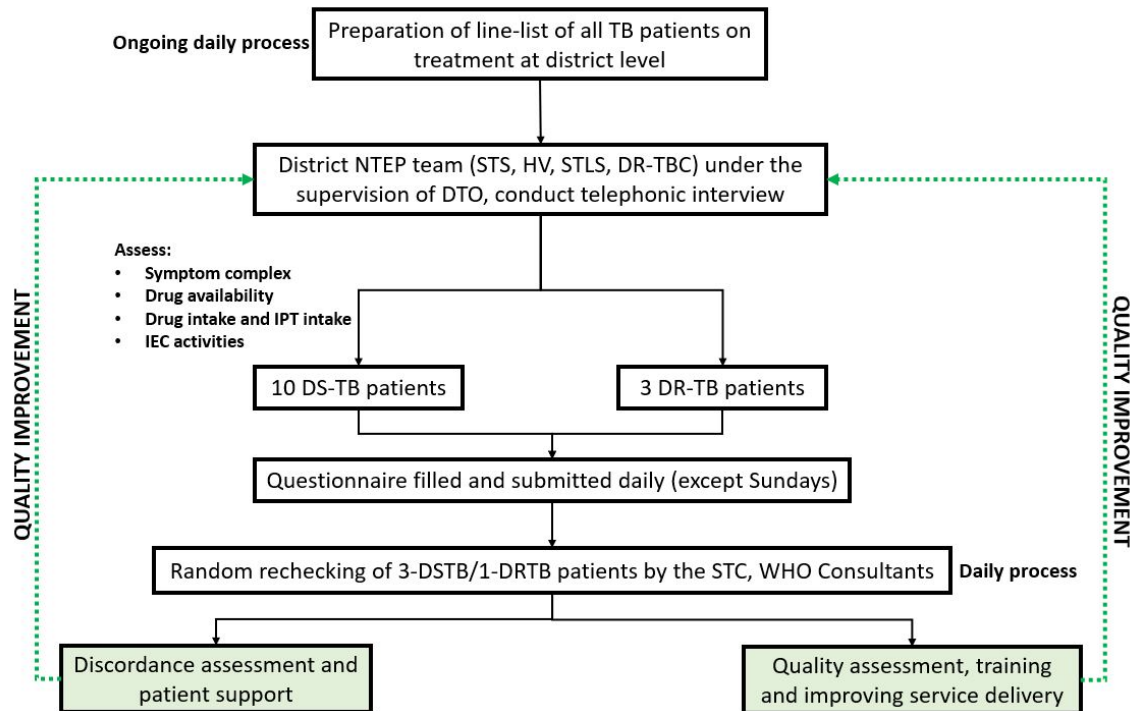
Ongoing daily process

Preparation of line-list of all TB patients on treatment at district level

District NTEP team (STS, HV, STLS, DR-TBC) under the supervision of DTO, conduct telephonic interview

Assess:
- Symptom complex
- Drug availability
- Drug intake and IPT intake
- IEC activities

QUALITY IMPROVEMENT

QUALITY IMPROVEMENT

10 DS-TB patients

3 DR-TB patients

Questionnaire filled and submitted daily (except Sundays)

Random rechecking of 3-DSTB/1-DRTB patients by the STC, WHO Consultants

Daily process

Discordance assessment and patient support

Quality assessment, training and improving service delivery